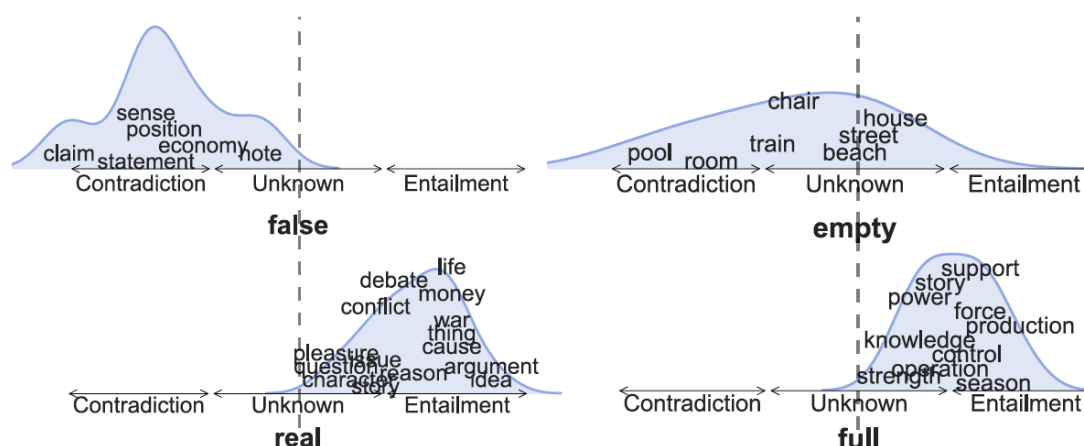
sense
position
economy
claim
statement
note
Contradiction
Unknown
Entailment
false

chair
house
street
train
pool
room
beach
Contradiction
Unknown
Entailment
empty

life
debate
money
conflict
war
thing
cause
pleasure
issue
question
argument
reason
character
idea
story
Contradiction
Unknown
Entailment
real

support
story
power
force
production
knowledge
control
operation
strength
season
Contradiction
Unknown
Entailment
full